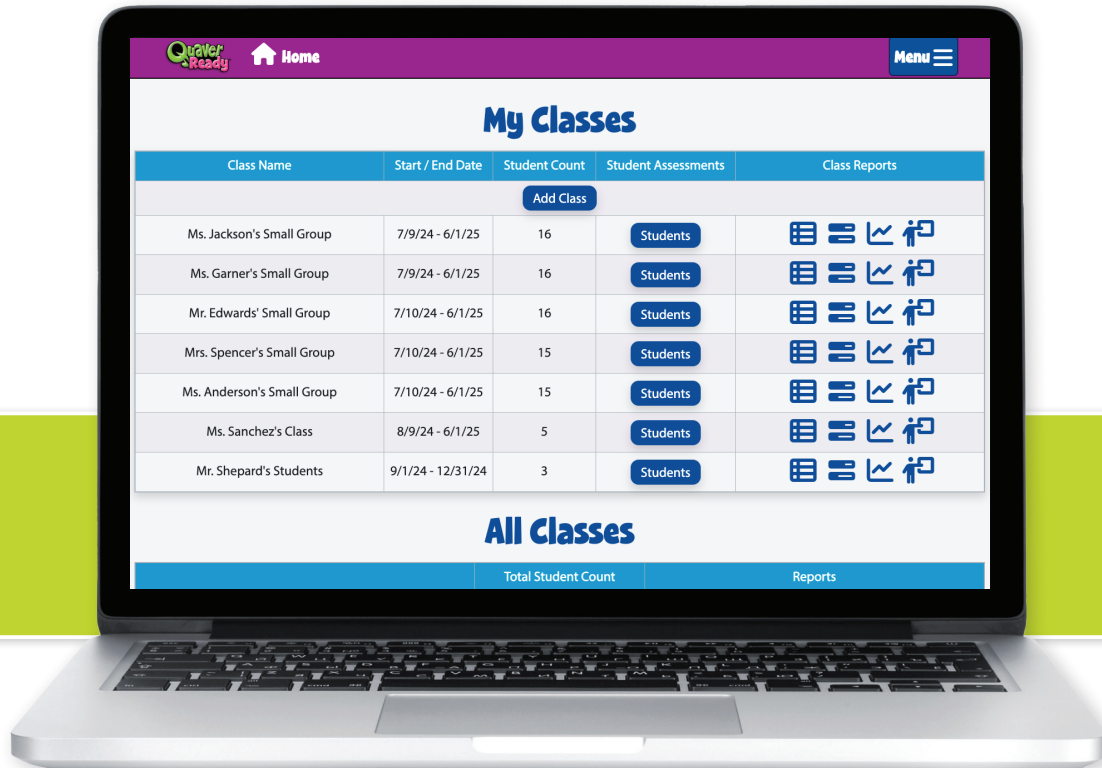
Quaver Ready Home Menu

My Classes

| Class Name | Start / End Date | Student Count | Student Assessments | Class Reports |
|---|---|---|---|---|
| Add Class | | | | |
| Ms. Jackson's Small Group | 7/9/24 - 6/1/25 | 16 | Students | |
| Ms. Garner's Small Group | 7/9/24 - 6/1/25 | 16 | Students | |
| Mr. Edwards' Small Group | 7/10/24 - 6/1/25 | 16 | Students | |
| Mrs. Spencer's Small Group | 7/10/24 - 6/1/25 | 15 | Students | |
| Ms. Anderson's Small Group | 7/10/24 - 6/1/25 | 15 | Students | |
| Ms. Sanchez's Class | 8/9/24 - 6/1/25 | 5 | Students | |
| Mr. Shepard's Students | 9/1/24 - 12/31/24 | 3 | Students | |

All Classes

| | Total Student Count | Reports |
|---|---|---|